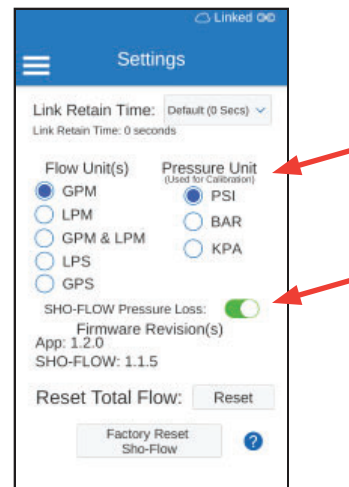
Linked

Settings

Link Retain Time: Default (0 Secs)
Link Retain Time: 0 seconds

Flow Unit(s)
GPM
LPM
GPM & LPM
LPS
GPS

Pressure Unit
(Used for Calibration)
PSI
BAR
KPA

SHO-FLOW Pressure Loss:

Firmware Revision(s)
App: 1.2.0
SHO-FLOW: 1.1.5

Reset Total Flow: Reset

Factory Reset Sho-Flow

?